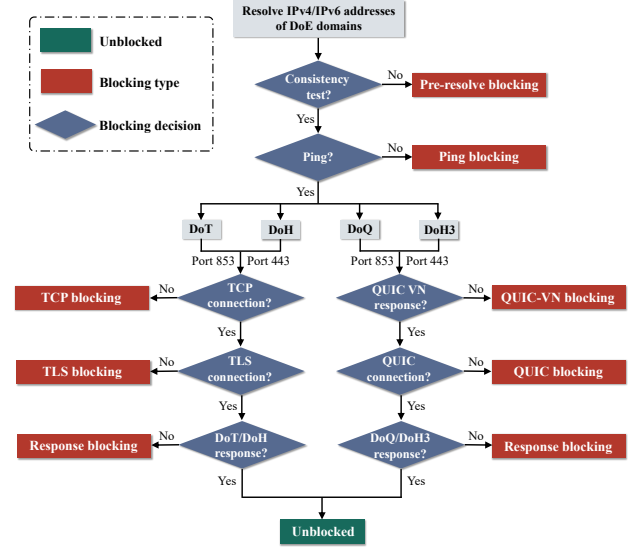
Unblocked

Blocking type

Blocking decision

Resolve IPv4/IPv6 addresses of DoE domains

Consistency test?

No

Pre-resolve blocking

Yes

Ping?

No

Ping blocking

Yes

DoT

DoH

DoQ

DoH3

Port 853

Port 443

Port 853

Port 443

TCP blocking

No

TCP connection?

QUIC VN response?

No

QUIC-VN blocking

Yes

Yes

TLS blocking

No

TLS connection?

QUIC connection?

No

QUIC blocking

Yes

Yes

Response blocking

No

DoT/DoH response?

DoQ/DoH3 response?

No

Response blocking

Yes

Yes

Unblocked